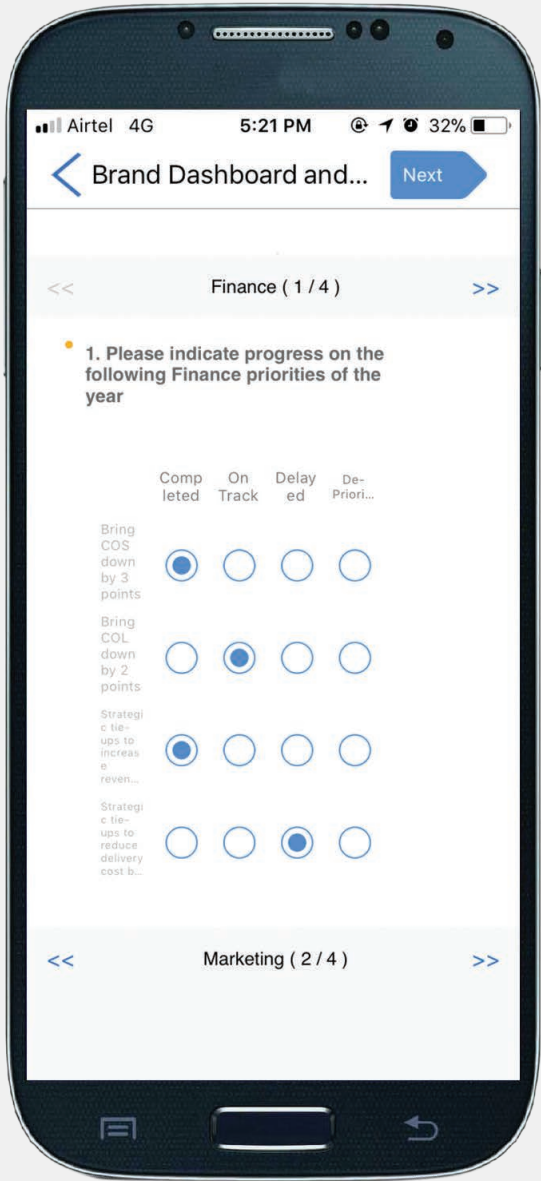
Airtel 4G 5:21 PM 32%

Brand Dashboard and...

Next

<< Finance ( 1 / 4 ) >>

1. Please indicate progress on the following Finance priorities of the year

| | Completed | On Track | Delayed | De-Priori... |
|---|---|---|---|---|
| Bring COS down by 3 points | ● | ○ | ○ | ○ |
| Bring COL down by 2 points | ○ | ● | ○ | ○ |
| Strategic tie-ups to increase reven... | ● | ○ | ○ | ○ |
| Strategic tie-ups to reduce delivery cost b... | ○ | ○ | ● | ○ |

<< Marketing ( 2 / 4 ) >>